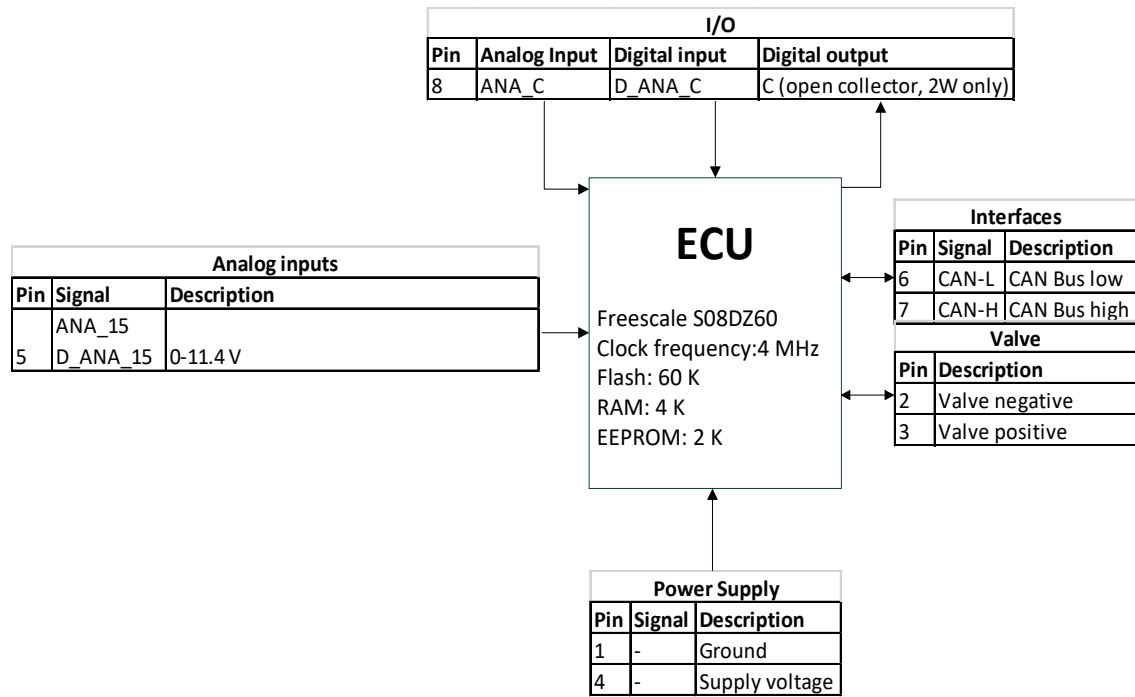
**I/O**

| Pin | Analog Input | Digital input | Digital output |
|---|---|---|---|
| 8 | ANA_C | D_ANA_C | C (open collector, 2W only) |

**Analog inputs**

| Pin | Signal | Description |
|---|---|---|
|  | ANA_15 |  |
| 5 | D_ANA_15 | 0-11.4 V |

ECU

Freescale S08DZ60
Clock frequency:4 MHz
Flash: 60 K
RAM: 4 K
EEPROM: 2 K

**Interfaces**

| Pin | Signal | Description |
|---|---|---|
| 6 | CAN-L | CAN Bus low |
| 7 | CAN-H | CAN Bus high |

**Valve**

| Pin | Description |
|---|---|
| 2 | Valve negative |
| 3 | Valve positive |

**Power Supply**

| Pin | Signal | Description |
|---|---|---|
| 1 | - | Ground |
| 4 | - | Supply voltage |